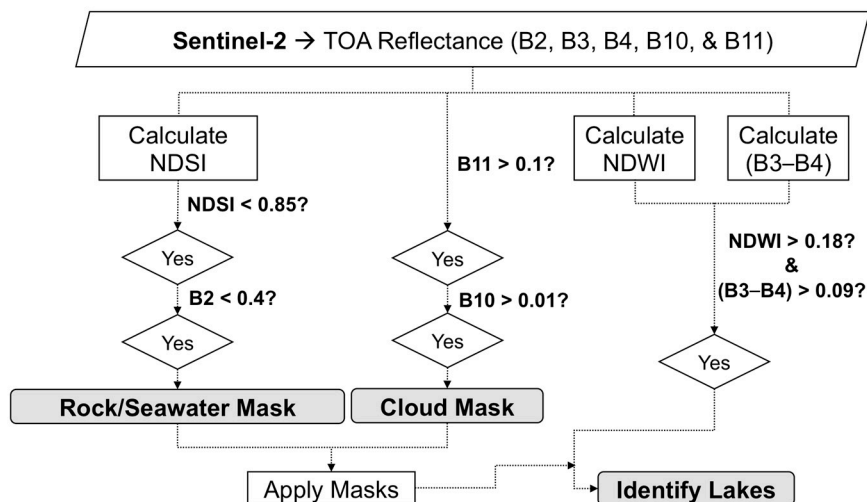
**Sentinel-2** → TOA Reflectance (B2, B3, B4, B10, & B11)

Calculate NDSI

NDSI < 0.85?

Yes

B2 < 0.4?

Yes

Rock/Seawater Mask

B11 > 0.1?

Yes

B10 > 0.01?

Yes

Cloud Mask

Calculate NDWI

Calculate (B3–B4)

NDWI > 0.18? & (B3–B4) > 0.09?

Yes

Apply Masks

Identify Lakes